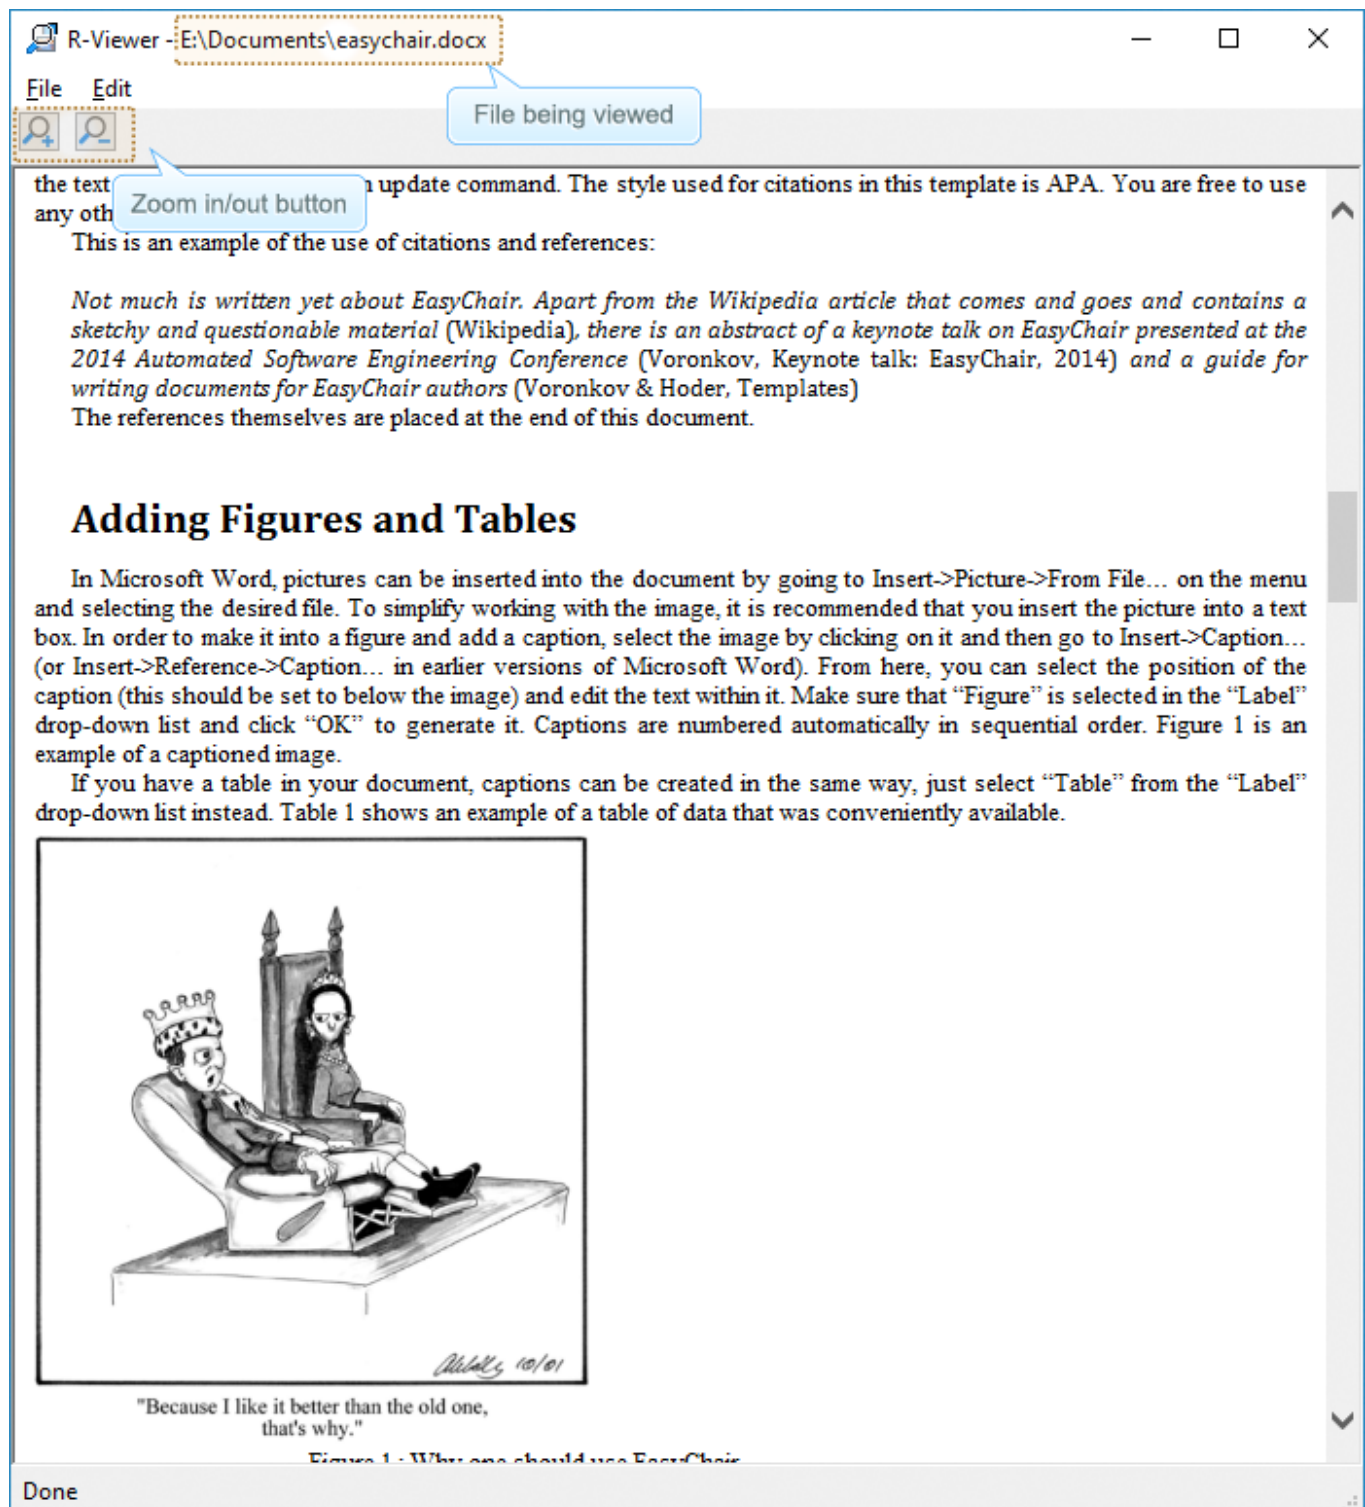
R-Viewer - E:\Documents\easychair.docx

File being viewed

File Edit

Zoom in/out button

the text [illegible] update command. The style used for citations in this template is APA. You are free to use any oth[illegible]

This is an example of the use of citations and references:

*Not much is written yet about EasyChair. Apart from the Wikipedia article that comes and goes and contains a sketchy and questionable material* (Wikipedia), *there is an abstract of a keynote talk on EasyChair presented at the 2014 Automated Software Engineering Conference* (Voronkov, Keynote talk: EasyChair, 2014) *and a guide for writing documents for EasyChair authors* (Voronkov & Hoder, Templates)

The references themselves are placed at the end of this document.

Adding Figures and Tables

In Microsoft Word, pictures can be inserted into the document by going to Insert->Picture->From File... on the menu and selecting the desired file. To simplify working with the image, it is recommended that you insert the picture into a text box. In order to make it into a figure and add a caption, select the image by clicking on it and then go to Insert->Caption... (or Insert->Reference->Caption... in earlier versions of Microsoft Word). From here, you can select the position of the caption (this should be set to below the image) and edit the text within it. Make sure that "Figure" is selected in the "Label" drop-down list and click "OK" to generate it. Captions are numbered automatically in sequential order. Figure 1 is an example of a captioned image.

If you have a table in your document, captions can be created in the same way, just select "Table" from the "Label" drop-down list instead. Table 1 shows an example of a table of data that was conveniently available.

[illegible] 10/01

"Because I like it better than the old one, that's why."

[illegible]

Done